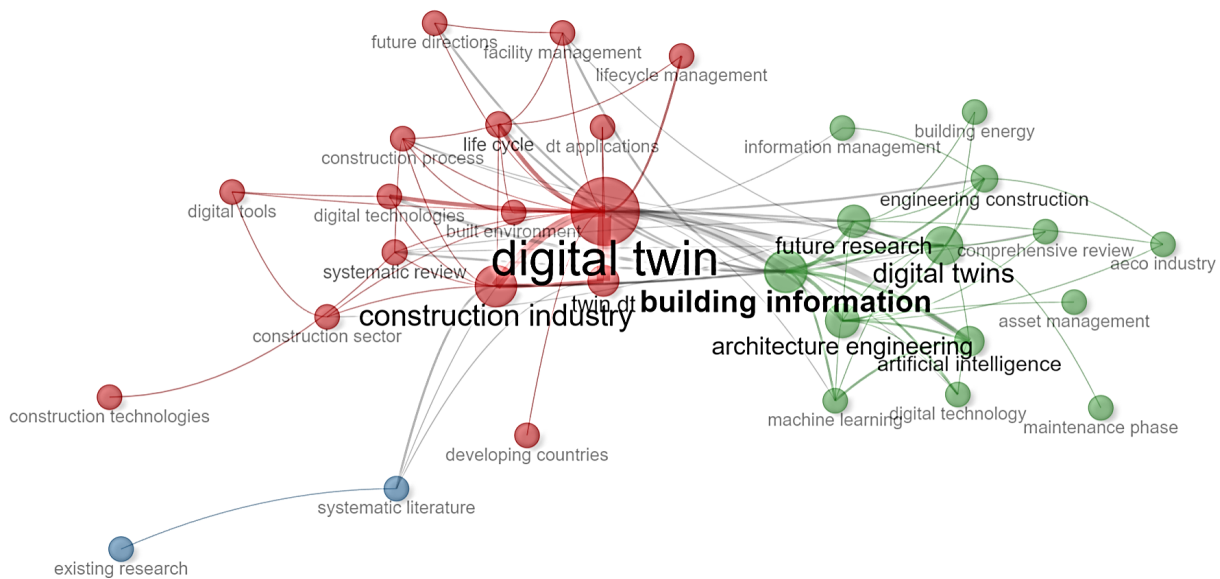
future directions
facility management
lifecycle management
life cycle
dt applications
construction process
information management
building energy
digital tools
digital technologies
engineering construction
built environment
future research
comprehensive review
digital twin
aeco industry
systematic review
digital twins
twin dt
building information
construction industry
asset management
construction sector
architecture engineering
artificial intelligence
construction technologies
machine learning
digital technology
maintenance phase
developing countries
systematic literature
existing research